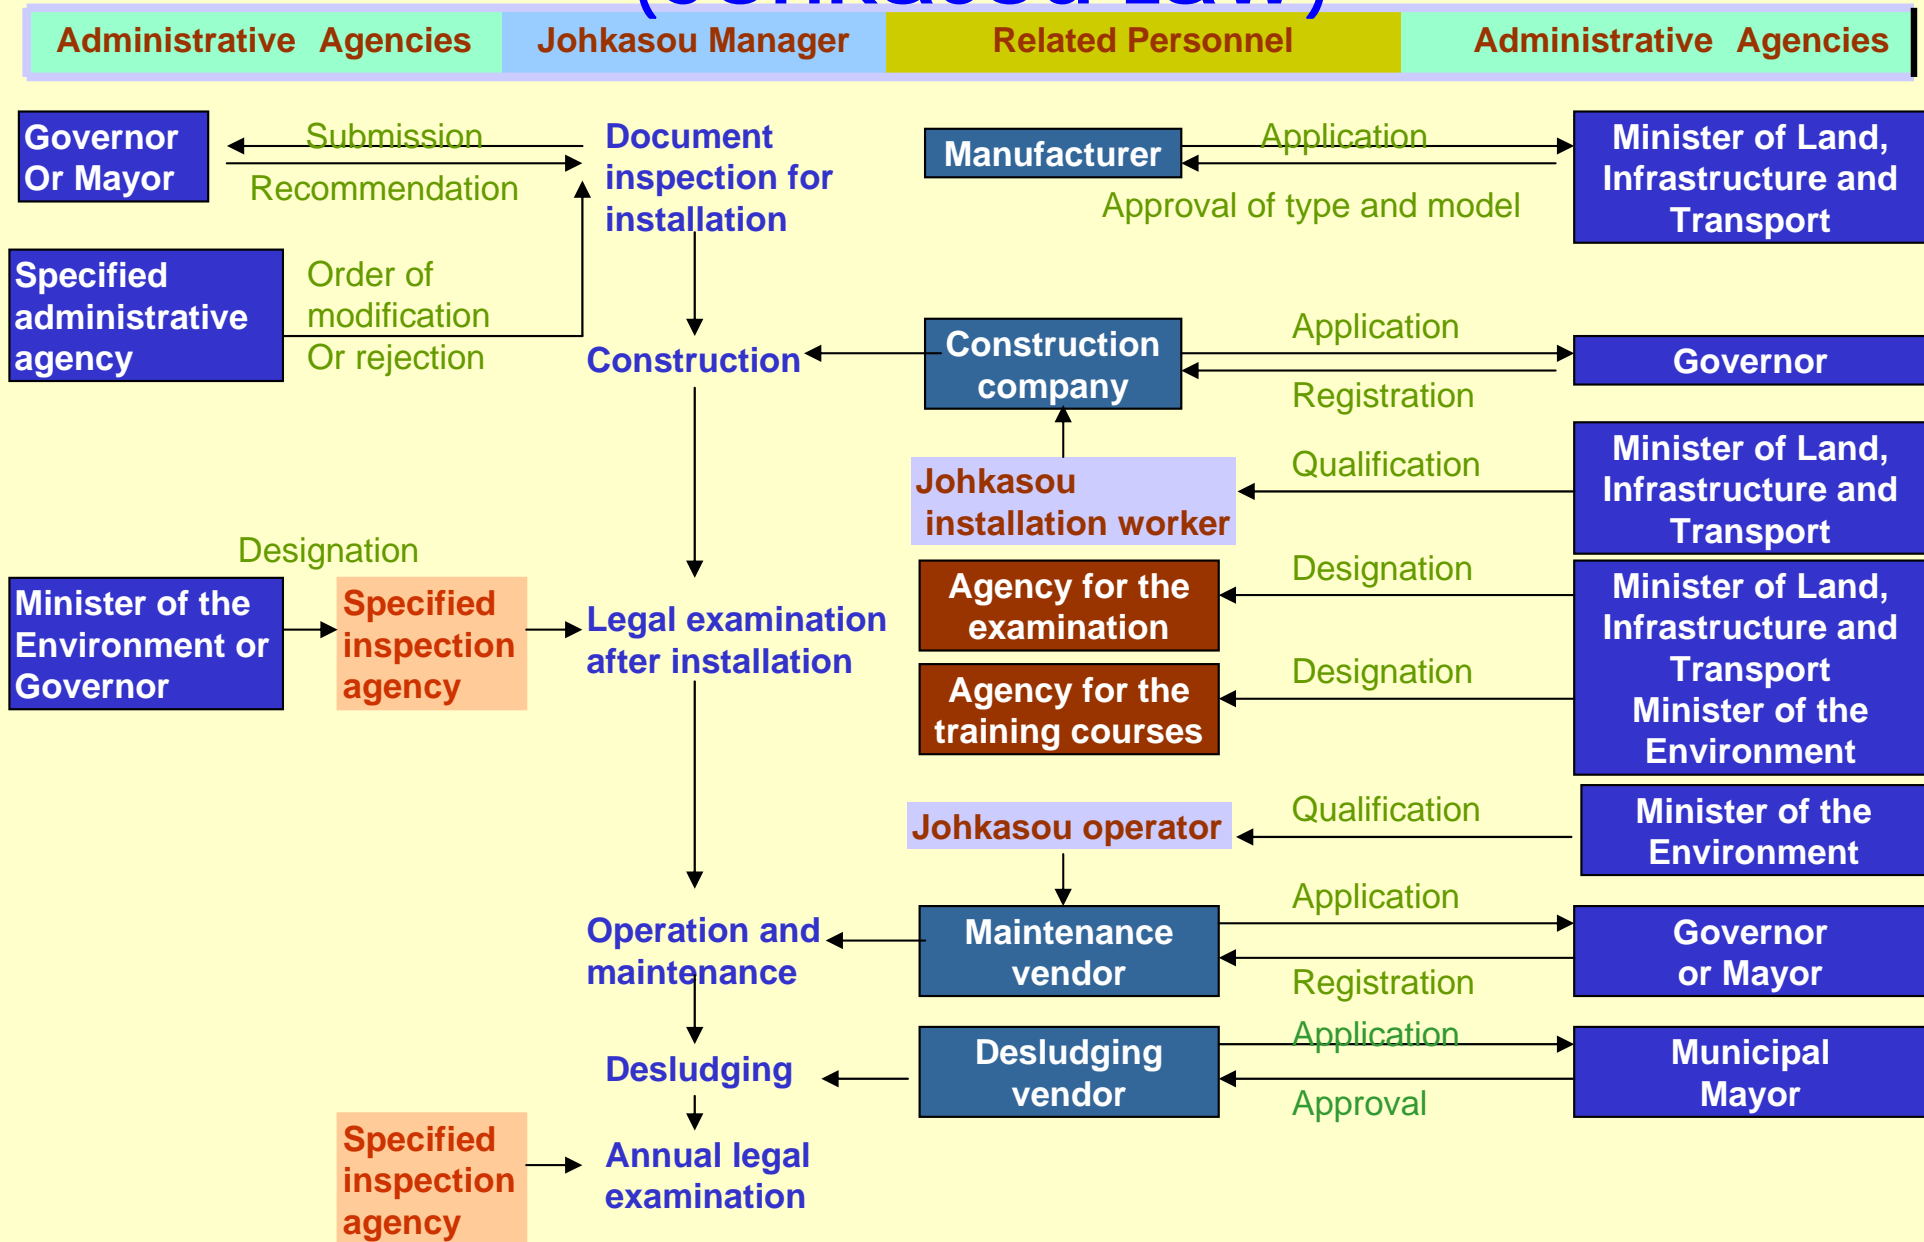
Administrative Agencies | Johkasou Manager | Related Personnel | Administrative Agencies

Governor Or Mayor

Submission

Recommendation

Document inspection for installation

Manufacturer

Application

Approval of type and model

Minister of Land, Infrastructure and Transport

Specified administrative agency

Order of modification Or rejection

Construction

Construction company

Application

Registration

Governor

Johkasou installation worker

Qualification

Minister of Land, Infrastructure and Transport

Designation

Minister of the Environment or Governor

Specified inspection agency

Legal examination after installation

Agency for the examination

Designation

Agency for the training courses

Designation

Minister of Land, Infrastructure and Transport Minister of the Environment

Johkasou operator

Qualification

Minister of the Environment

Operation and maintenance

Maintenance vendor

Application

Registration

Governor or Mayor

Desludging

Desludging vendor

Application

Approval

Municipal Mayor

Specified inspection agency

Annual legal examination